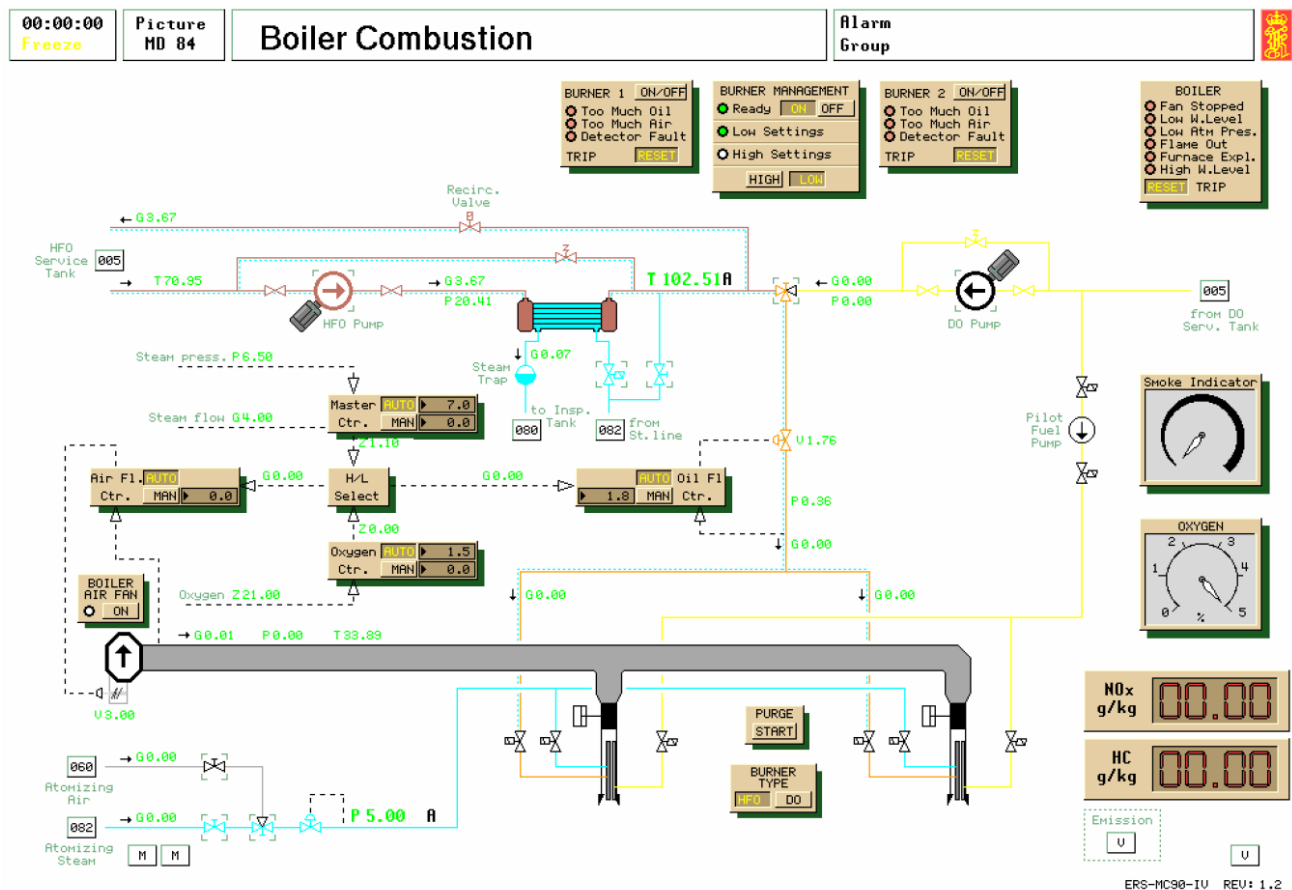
00:00:00
Freeze

Picture
MD 84

Boiler Combustion

Alarm
Group

BURNER 1 ON/OFF
Too Much Oil
Too Much Air
Detector Fault
TRIP RESET

BURNER MANAGEMENT
Ready ON OFF
Low Settings
High Settings
HIGH LOW

BURNER 2 ON/OFF
Too Much Oil
Too Much Air
Detector Fault
TRIP RESET

BOILER
Fan Stopped
Low W.Level
Low Atm Pres.
Flame Out
Furnace Expl.
High W.Level
RESET TRIP

← G3.67
Recirc. Valve

HFO Service Tank 005
→ T70.95
→ G3.67
P20.41
HFO Pump
T 102.51 A
← G0.00
P0.00
DO Pump
005 from DO Serv. Tank

↓ G0.07
Steam Trap
080 to Insp. Tank
082 from St.line

Steam press. P6.50
Steam flow G4.00
Master Ctr. AUTO 7.0 MAN 0.0
Z1.10
V1.76

Pilot Fuel Pump

Smoke Indicator

Air Fl. Ctr. AUTO MAN 0.0
G0.00
H/L Select
G0.00
AUTO Oil Fl Ctr. 1.8 MAN
P0.36

Z0.00
Oxygen Ctr. AUTO 1.5 MAN 0.0
↓ G0.00

BOILER AIR FAN ON
Oxygen Z21.00
↓ G0.00
↓ G0.00

OXYGEN
0 1 2 3 4 5
%

→ G0.01 P0.00 T33.89

V3.00

PURGE START

NOx g/kg 00.00
HC g/kg 00.00

060 → G0.00
Atomizing Air

082 → G0.00
Atomizing Steam
P 5.00 A
M M

BURNER TYPE
HFO DO

Emission
V
V

ERS-MC90-IV REV: 1.2